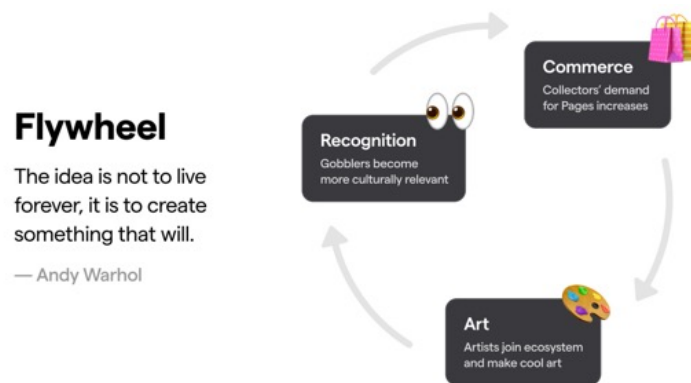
Flywheel

The idea is not to live forever, it is to create something that will.

— Andy Warhol

Recognition
Gobblers become more culturally relevant

Commerce
Collectors' demand for Pages increases

Art
Artists join ecosystem and make cool art